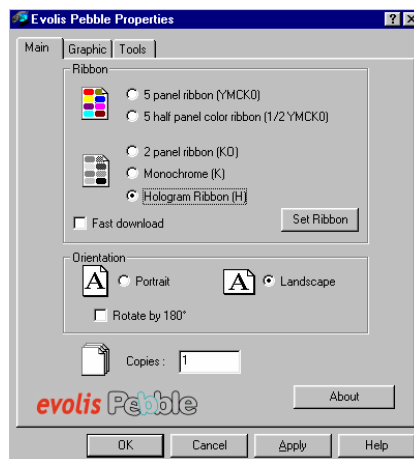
Evolis Pebble Properties
? X
Main | Graphic | Tools

Ribbon
5 panel ribbon (YMCKO)
5 half panel color ribbon (1/2 YMCKO)
2 panel ribbon (KO)
Monochrome (K)
Hologram Ribbon (H)
Fast download
Set Ribbon

Orientation
A Portrait
A Landscape
Rotate by 180°

Copies : 1

evolis Pebble
About

OK | Cancel | Apply | Help